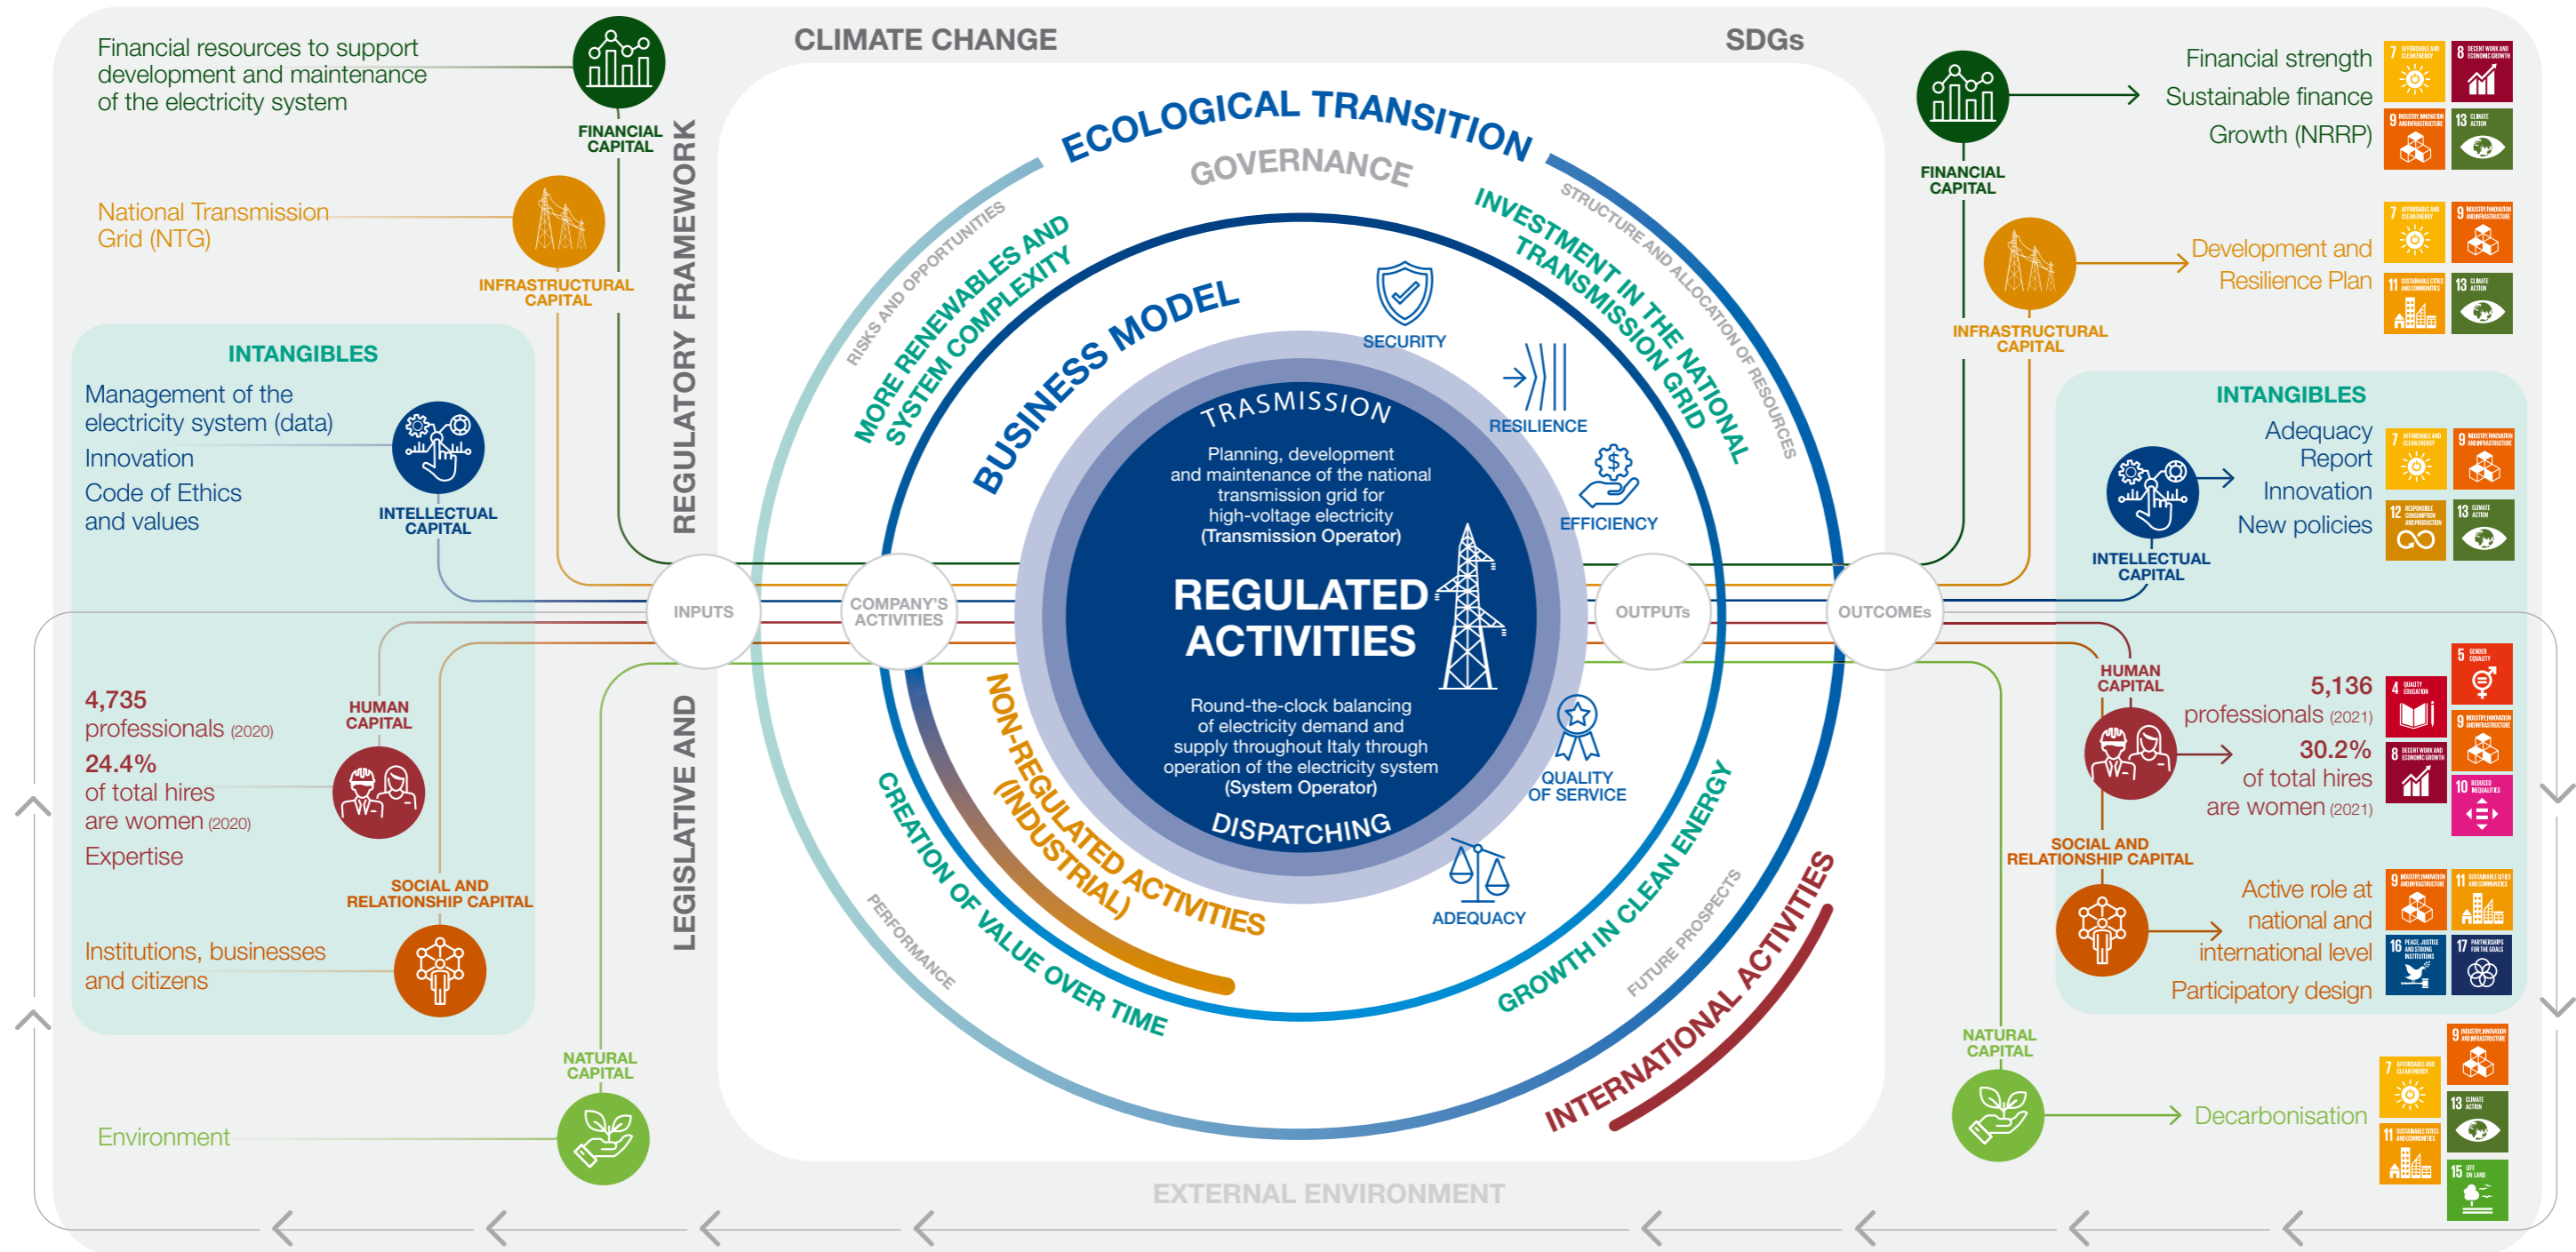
CLIMATE CHANGE

SDGs

Financial resources to support development and maintenance of the electricity system

FINANCIAL CAPITAL

National Transmission Grid (NTG)

INFRASTRUCTURAL CAPITAL

REGULATORY FRAMEWORK

INTANGIBLES

Management of the electricity system (data)

Innovation

Code of Ethics and values

INTELLECTUAL CAPITAL

4,735 professionals (2020)

24.4% of total hires are women (2020)

Expertise

HUMAN CAPITAL

SOCIAL AND RELATIONSHIP CAPITAL

Institutions, businesses and citizens

NATURAL CAPITAL

Environment

LEGISLATIVE AND

INPUTS

COMPANY'S ACTIVITIES

OUTPUTs

OUTCOMEs

ECOLOGICAL TRANSITION

GOVERNANCE

RISKS AND OPPORTUNITIES

MORE RENEWABLES AND SYSTEM COMPLEXITY

BUSINESS MODEL

INVESTMENT IN THE NATIONAL TRANSMISSION GRID

STRUCTURE AND ALLOCATION OF RESOURCES

SECURITY

RESILIENCE

EFFICIENCY

QUALITY OF SERVICE

ADEQUACY

TRASMISSION

Planning, development and maintenance of the national transmission grid for high-voltage electricity (Transmission Operator)

REGULATED ACTIVITIES

Round-the-clock balancing of electricity demand and supply throughout Italy through operation of the electricity system (System Operator)

DISPATCHING

NON-REGULATED ACTIVITIES (INDUSTRIAL)

CREATION OF VALUE OVER TIME

PERFORMANCE

GROWTH IN CLEAN ENERGY

FUTURE PROSPECTS

INTERNATIONAL ACTIVITIES

FINANCIAL CAPITAL

Financial strength

Sustainable finance

Growth (NRRP)

INFRASTRUCTURAL CAPITAL

Development and Resilience Plan

INTANGIBLES

Adequacy Report

Innovation

New policies

INTELLECTUAL CAPITAL

HUMAN CAPITAL

5,136 professionals (2021)

30.2% of total hires are women (2021)

SOCIAL AND RELATIONSHIP CAPITAL

Active role at national and international level

Participatory design

NATURAL CAPITAL

Decarbonisation

EXTERNAL ENVIRONMENT